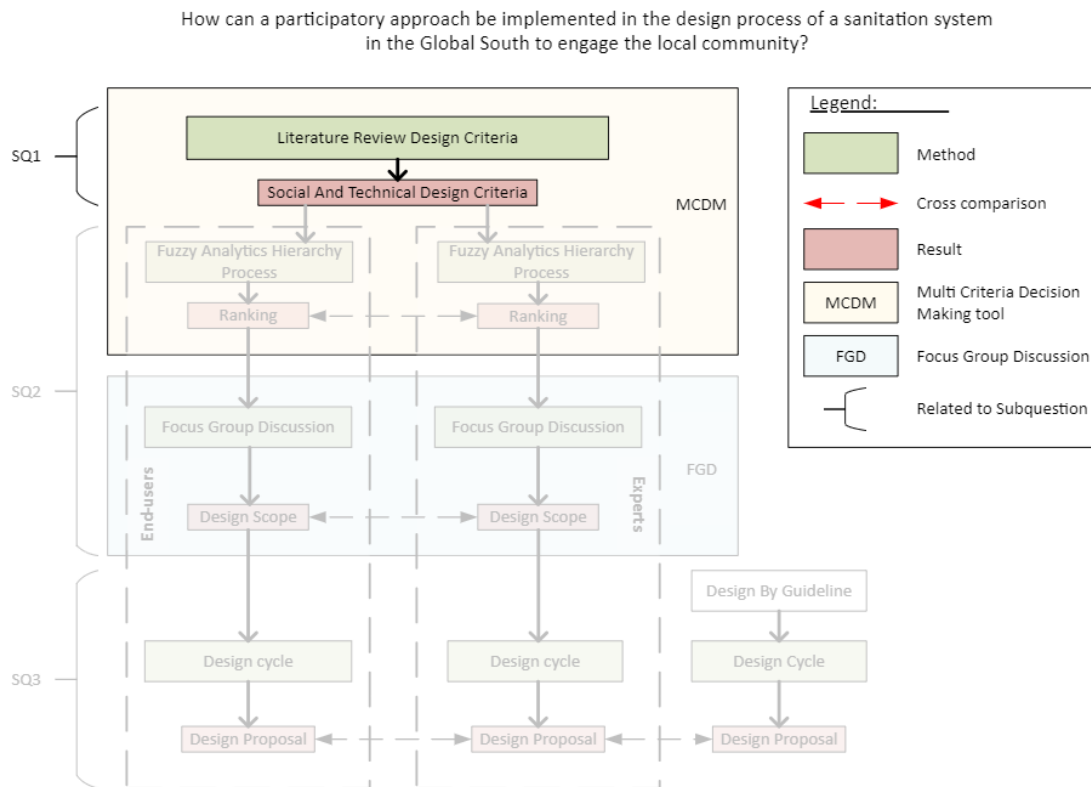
How can a participatory approach be implemented in the design process of a sanitation system in the Global South to engage the local community?

SQ1

Literature Review Design Criteria

Social And Technical Design Criteria

MCDM

Legend:

Method

Cross comparison

Result

MCDM

Multi Criteria Decision Making tool

FGD

Focus Group Discussion

Related to Subquestion

Fuzzy Analytics Hierarchy Process

Fuzzy Analytics Hierarchy Process

Ranking

Ranking

SQ2

Focus Group Discussion

Focus Group Discussion

FGD

End-users

Experts

Design Scope

Design Scope

Design By Guideline

SQ3

Design cycle

Design cycle

Design Cycle

Design Proposal

Design Proposal

Design Proposal